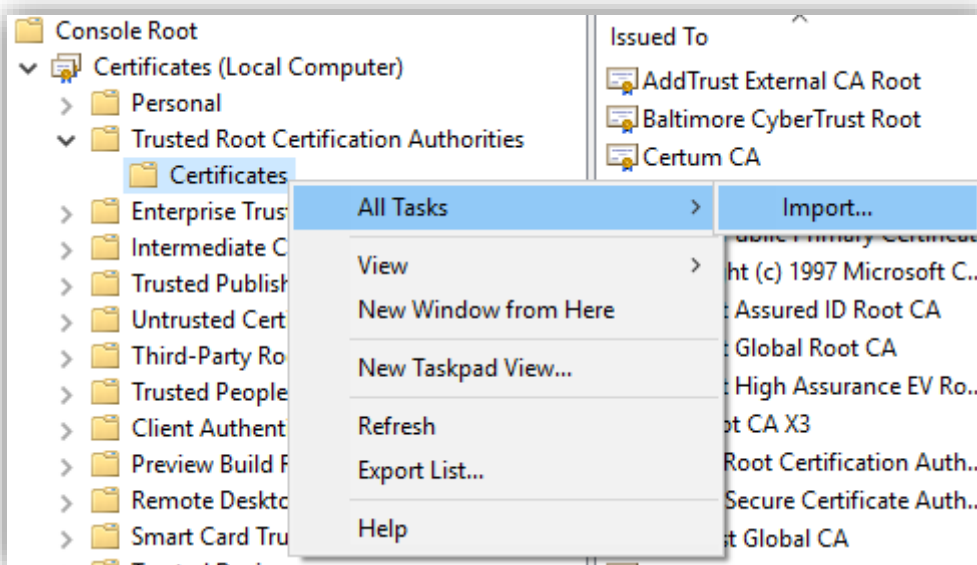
Console Root
Certificates (Local Computer)
Personal
Trusted Root Certification Authorities
Certificates
Enterprise Trus
Intermediate C
Trusted Publish
Untrusted Cert
Third-Party Ro
Trusted People
Client Authent
Preview Build F
Remote Deskto
Smart Card Tru

Issued To
AddTrust External CA Root
Baltimore CyberTrust Root
Certum CA
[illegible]
ht (c) 1997 Microsoft C...
t Assured ID Root CA
t Global Root CA
t High Assurance EV Ro...
ot CA X3
Root Certification Auth...
Secure Certificate Auth...
t Global CA

All Tasks
View
New Window from Here
New Taskpad View...
Refresh
Export List...
Help

Import...